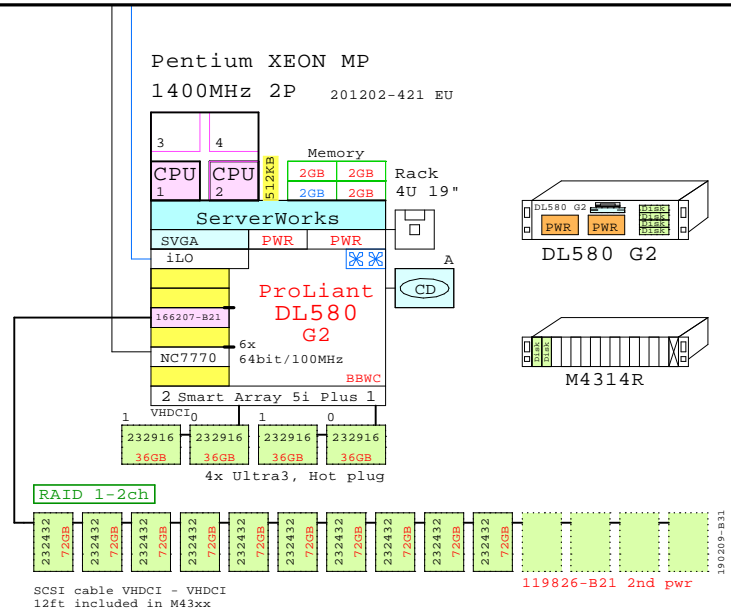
Pentium XEON MP
1400MHz 2P 201202-421 EU

3 4
CPU 1 CPU 2 512KB

Memory
2GB 2GB
2GB 2GB

Rack
4U 19"

ServerWorks
SVGA PWR PWR
iLO

A
CD

ProLiant
DL580
G2

166207-B21

6x
64bit/100MHz

NC7770

BBWC

2 Smart Array 5i Plus 1

1 VHDCI 0 1 0

232916 36GB
232916 36GB
232916 36GB
232916 36GB

4x Ultra3, Hot plug

DL580 G2
PWR PWR
Disk Disk Disk Disk

DL580 G2

Disk Disk

M4314R

RAID 1-2ch

232432 72GB
232432 72GB
232432 72GB
232432 72GB
232432 72GB
232432 72GB
232432 72GB
232432 72GB
232432 72GB
232432 72GB

119826-B21 2nd pwr

190209-B31

SCSI cable VHDCI - VHDCI
12ft included in M43xx